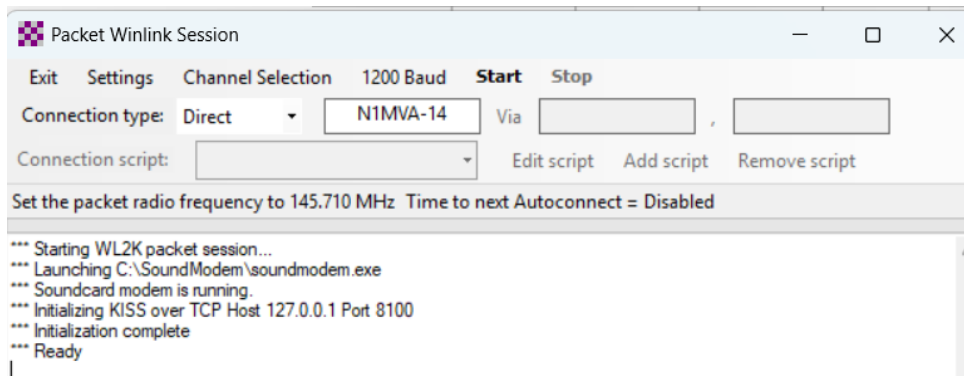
Packet Winlink Session

Exit Settings Channel Selection 1200 Baud Start Stop

Connection type: Direct N1MVA-14 Via ,

Connection script: Edit script Add script Remove script

Set the packet radio frequency to 145.710 MHz Time to next Autoconnect = Disabled

*** Starting WL2K packet session...
*** Launching C:\SoundModem\soundmodem.exe
*** Soundcard modem is running.
*** Initializing KISS over TCP Host 127.0.0.1 Port 8100
*** Initialization complete
*** Ready